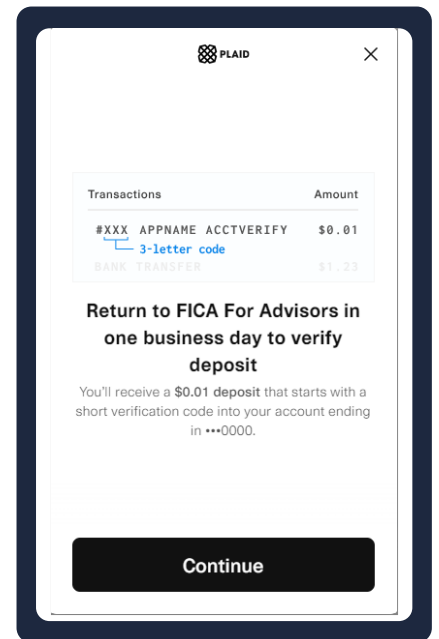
PLAID

| Transactions | Amount |
|---|---|
| #XXX APPNAME ACCTVERIFY | $0.01 |
| 3-letter code | |
| BANK TRANSFER | $1.23 |

Return to FICA For Advisors in one business day to verify deposit

You'll receive a $0.01 deposit that starts with a short verification code into your account ending in •••0000.

Continue